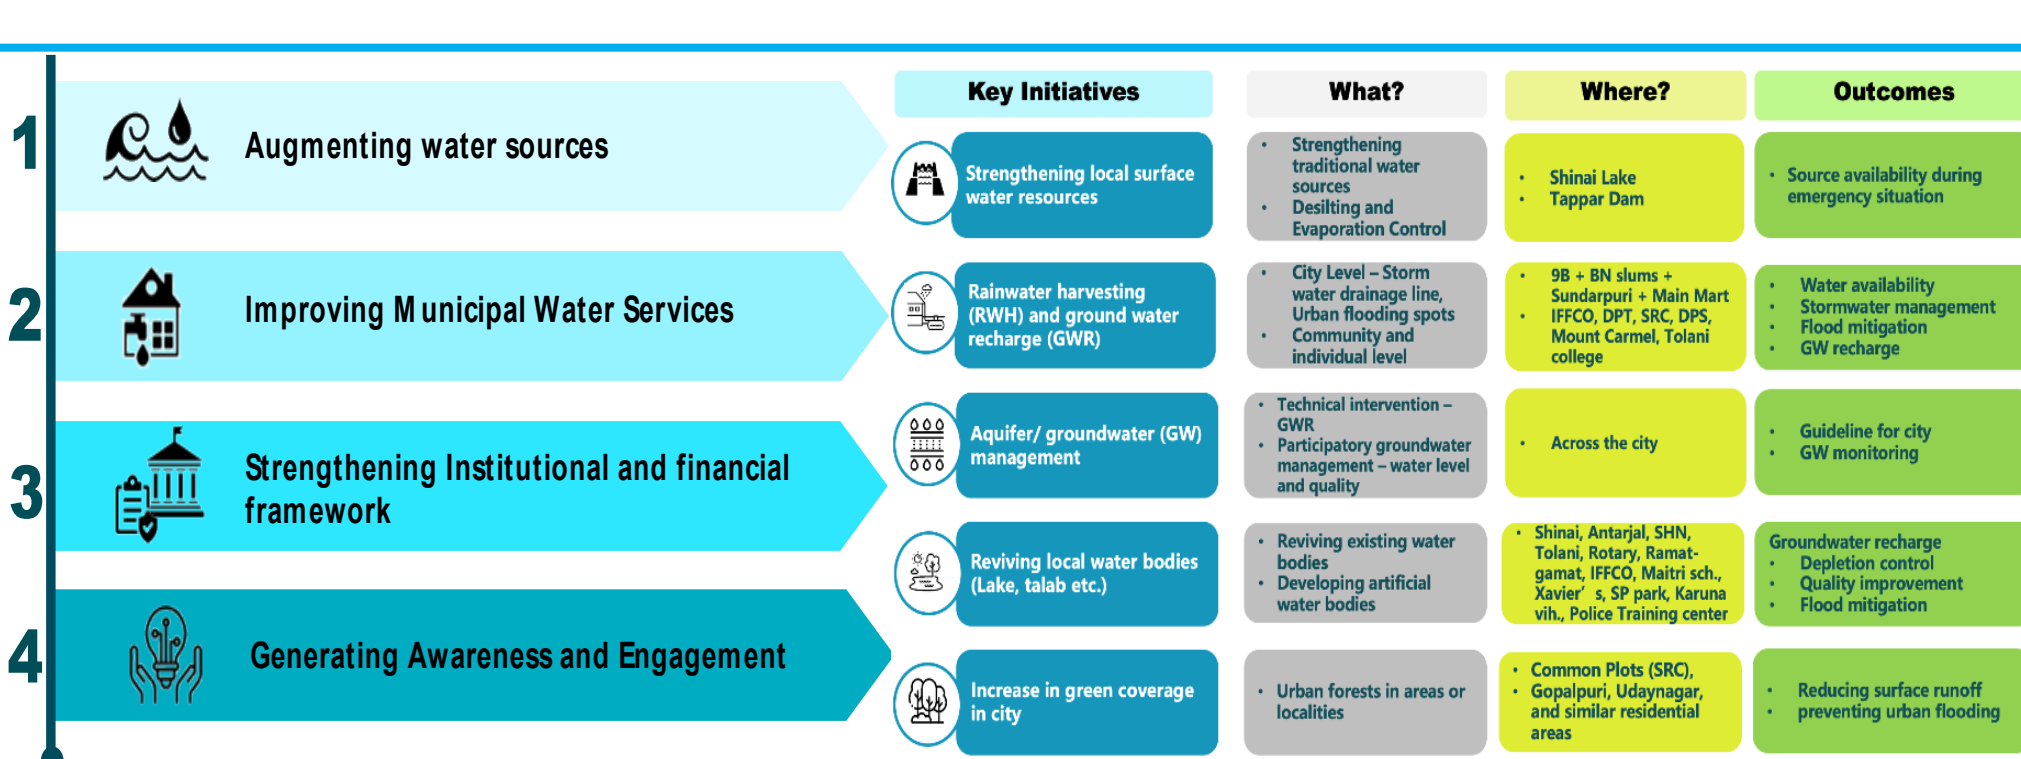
1 Augmenting water sources

2 Improving Municipal Water Services

3 Strengthening Institutional and financial framework

4 Generating Awareness and Engagement

| Key Initiatives | What? | Where? | Outcomes |
|---|---|---|---|
| Strengthening local surface water resources | • Strengthening traditional water sources • Desilting and Evaporation Control | • Shinai Lake • Tappar Dam | • Source availability during emergency situation |
| Rainwater harvesting (RWH) and ground water recharge (GWR) | • City Level – Storm water drainage line, Urban flooding spots • Community and individual level | • 9B + BN slums + Sundarpuri + Main Mart • IFFCO, DPT, SRC, DPS, Mount Carmel, Tolani college | • Water availability • Stormwater management • Flood mitigation • GW recharge |
| Aquifer/ groundwater (GW) management | • Technical intervention – GWR • Participatory groundwater management – water level and quality | • Across the city | • Guideline for city • GW monitoring |
| Reviving local water bodies (Lake, talab etc.) | • Reviving existing water bodies • Developing artificial water bodies | • Shinai, Antarjal, SHN, Tolani, Rotary, Ramat-gamat, IFFCO, Maitri sch., Xavier' s, SP park, Karuna vih., Police Training center | Groundwater recharge • Depletion control • Quality improvement • Flood mitigation |
| Increase in green coverage in city | • Urban forests in areas or localities | • Common Plots (SRC), • Gopalpuri, Udaynagar, and similar residential areas | • Reducing surface runoff • preventing urban flooding |